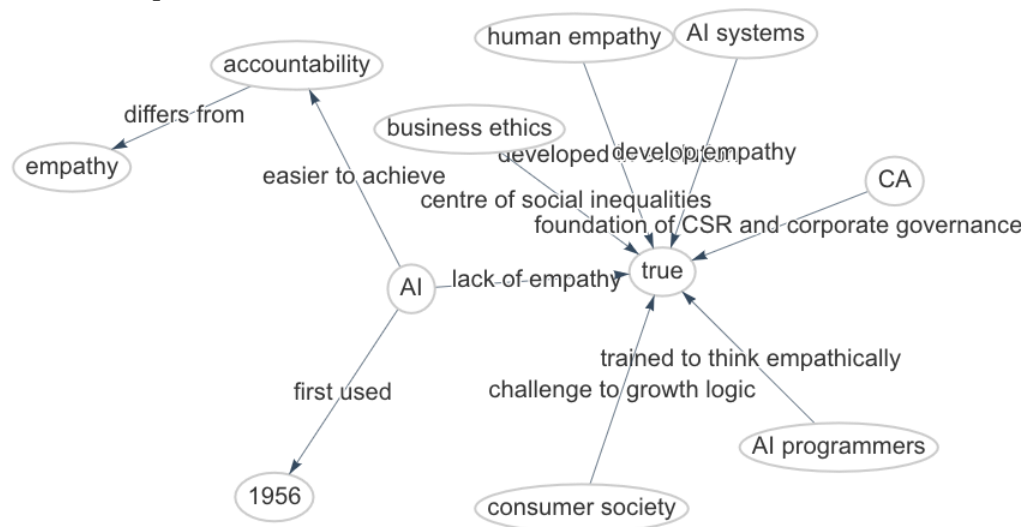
accountability

differs from

empathy

human empathy

AI systems

business ethics

developed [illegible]

develop empathy

easier to achieve

centre of social inequalities

CA

foundation of CSR and corporate governance

AI

lack of empathy

true

trained to think empathically

first used

challenge to growth logic

AI programmers

1956

consumer society